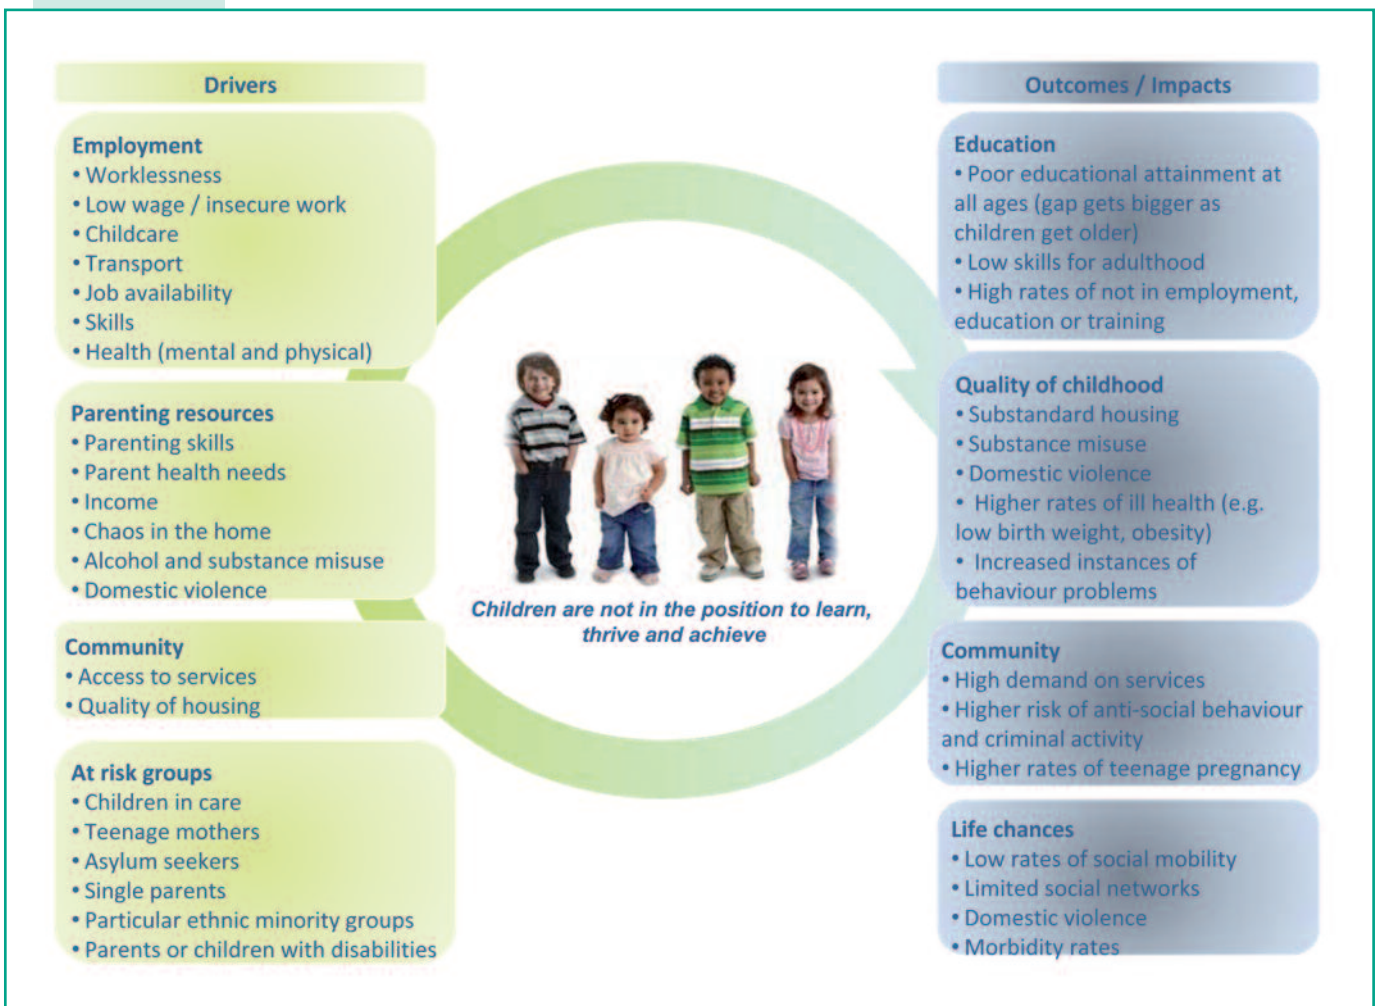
Drivers

Employment
• Worklessness
• Low wage / insecure work
• Childcare
• Transport
• Job availability
• Skills
• Health (mental and physical)

Parenting resources
• Parenting skills
• Parent health needs
• Income
• Chaos in the home
• Alcohol and substance misuse
• Domestic violence

Community
• Access to services
• Quality of housing

At risk groups
• Children in care
• Teenage mothers
• Asylum seekers
• Single parents
• Particular ethnic minority groups
• Parents or children with disabilities

Children are not in the position to learn, thrive and achieve

Outcomes / Impacts

Education
• Poor educational attainment at all ages (gap gets bigger as children get older)
• Low skills for adulthood
• High rates of not in employment, education or training

Quality of childhood
• Substandard housing
• Substance misuse
• Domestic violence
• Higher rates of ill health (e.g. low birth weight, obesity)
• Increased instances of behaviour problems

Community
• High demand on services
• Higher risk of anti-social behaviour and criminal activity
• Higher rates of teenage pregnancy

Life chances
• Low rates of social mobility
• Limited social networks
• Domestic violence
• Morbidity rates